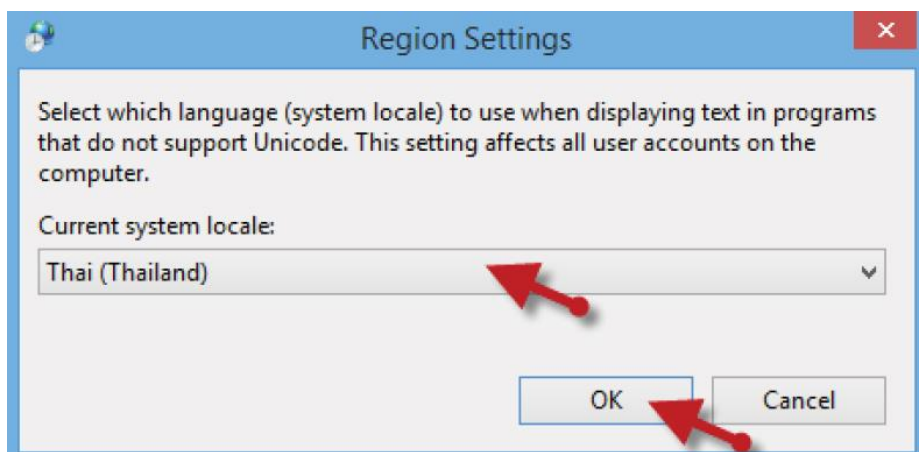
Region Settings

Select which language (system locale) to use when displaying text in programs that do not support Unicode. This setting affects all user accounts on the computer.

Current system locale:

Thai (Thailand)

OK

Cancel